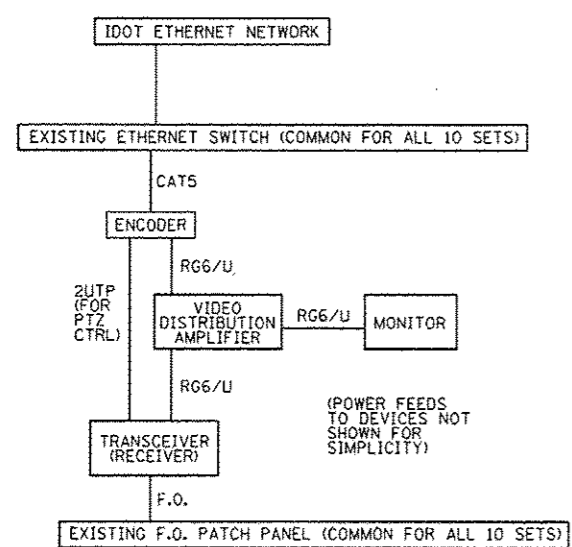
IDOT ETHERNET NETWORK

EXISTING ETHERNET SWITCH (COMMON FOR ALL 10 SETS)

CAT5

ENCODER

RG6/U

2UTP (FOR PTZ CTRL)

VIDEO DISTRIBUTION AMPLIFIER

RG6/U

MONITOR

RG6/U

(POWER FEEDS TO DEVICES NOT SHOWN FOR SIMPLICITY)

TRANSCEIVER (RECEIVER)

F.O.

EXISTING F.O. PATCH PANEL (COMMON FOR ALL 10 SETS)